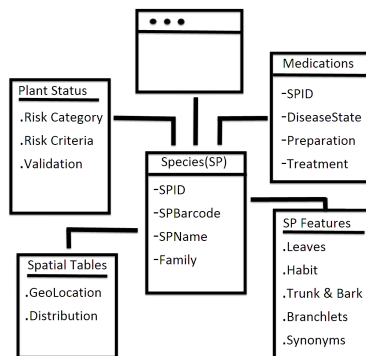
Plant Status
.Risk Category
.Risk Criteria
.Validation

Medications
-SPID
-DiseaseState
-Preparation
-Treatment

Species(SP)
-SPID
-SPBarcode
-SPName
-Family

Spatial Tables
.GeoLocation
.Distribution

SP Features
.Leaves
.Habit
.Trunk & Bark
.Branchlets
.Synonyms